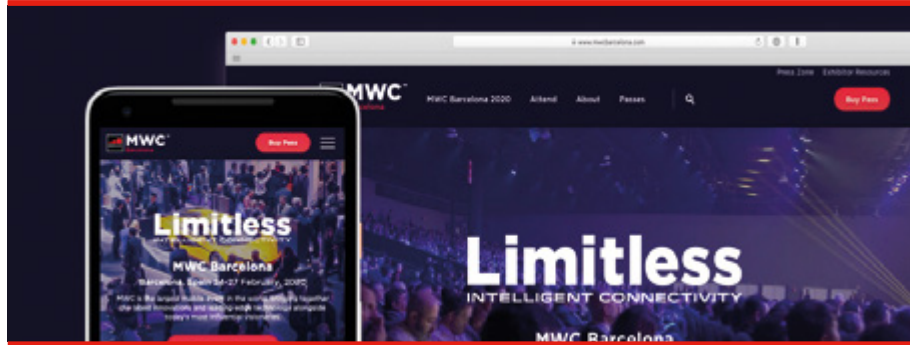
www.mwcbarcelona.com

Press Zone Exhibitor Resources

MWC Barcelona

MWC Barcelona 2020 Attend About Passes

Buy Pass

Limitless

INTELLIGENT CONNECTIVITY

MWC Barcelona

MWC Barcelona

Buy Pass

Limitless

INTELLIGENT CONNECTIVITY

MWC Barcelona

Barcelona, Spain 24-27 February, 2020

MWC is the largest mobile event in the world, bringing together the latest innovations and leading-edge technology alongside today's most influential visionaries.